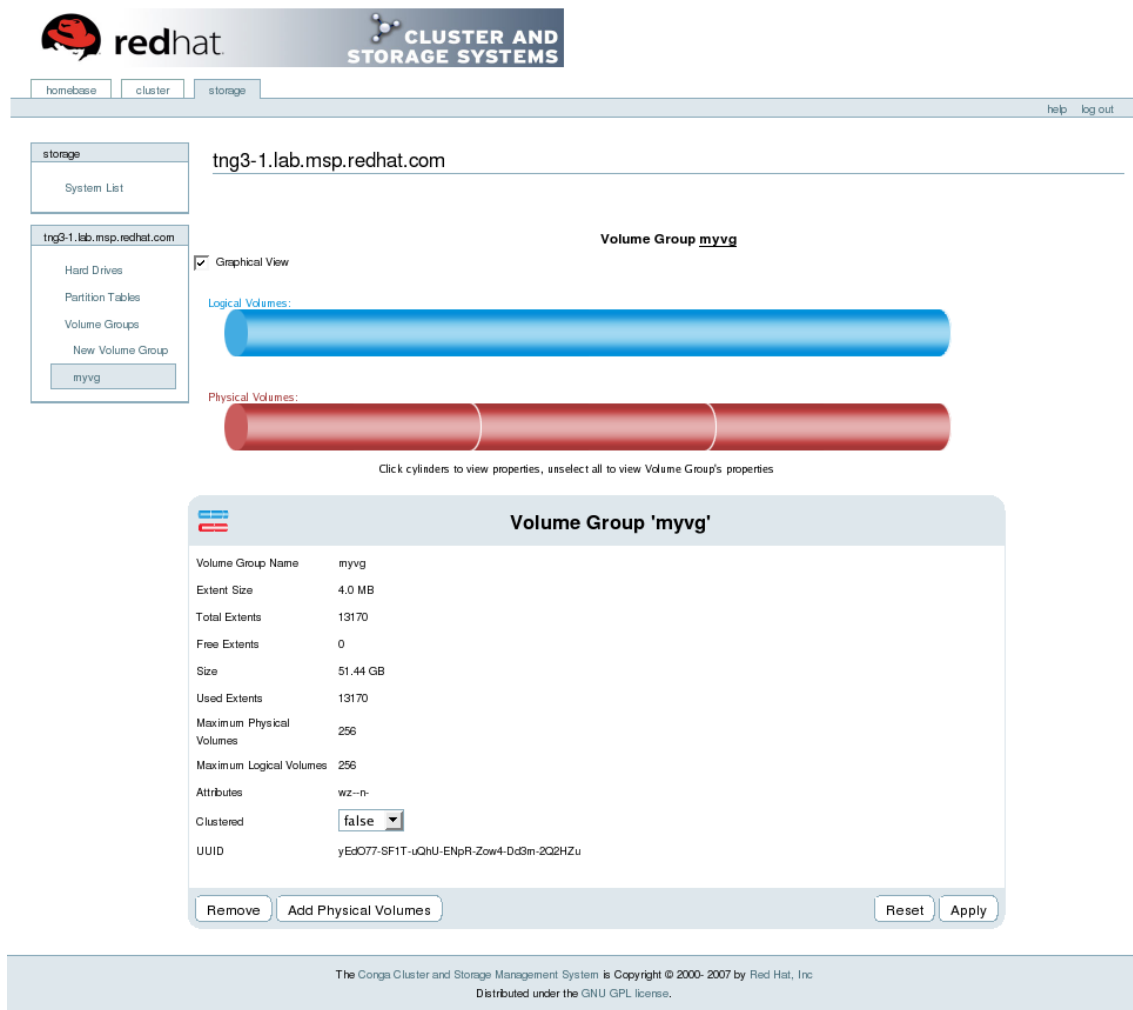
redhat. CLUSTER AND STORAGE SYSTEMS

homebase cluster storage

help log out

storage

System List

tng3-1.lab.msp.redhat.com

Hard Drives

Partition Tables

Volume Groups

New Volume Group

myvg

tng3-1.lab.msp.redhat.com

Volume Group myvg

Graphical View

Logical Volumes:

Physical Volumes:

Click cylinders to view properties, unselect all to view Volume Group's properties

Volume Group 'myvg'

| | |
|---|---|
| Volume Group Name | myvg |
| Extent Size | 4.0 MB |
| Total Extents | 13170 |
| Free Extents | 0 |
| Size | 51.44 GB |
| Used Extents | 13170 |
| Maximum Physical Volumes | 256 |
| Maximum Logical Volumes | 256 |
| Attributes | wz--n- |
| Clustered | false |
| UUID | yEdO77-SF1T-uQhU-ENpR-Zow4-Dd3m-2Q2HZu |

Remove Add Physical Volumes Reset Apply

The Conga Cluster and Storage Management System is Copyright © 2000- 2007 by Red Hat, Inc
Distributed under the GNU GPL license.